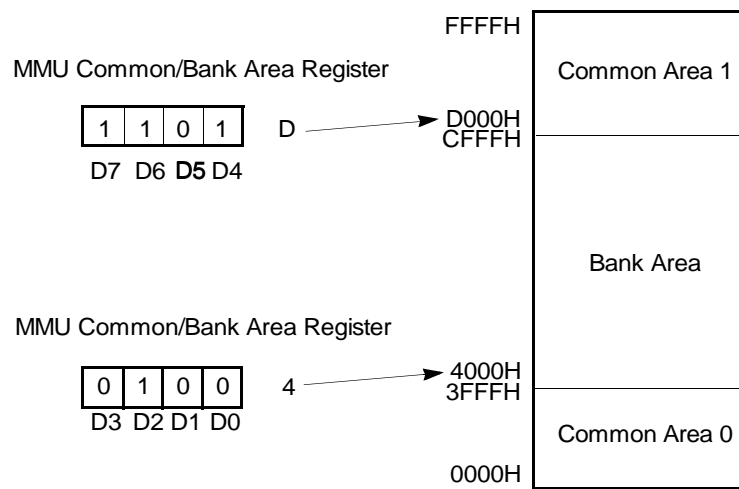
MMU Common/Bank Area Register

| 1 | 1 | 0 | 1 |
|---|---|---|---|
| D7 | D6 | D5 | D4 |

D

MMU Common/Bank Area Register

| 0 | 1 | 0 | 0 |
|---|---|---|---|
| D3 | D2 | D1 | D0 |

4

FFFFH
Common Area 1
D000H
CFFFH
Bank Area
4000H
3FFFH
Common Area 0
0000H